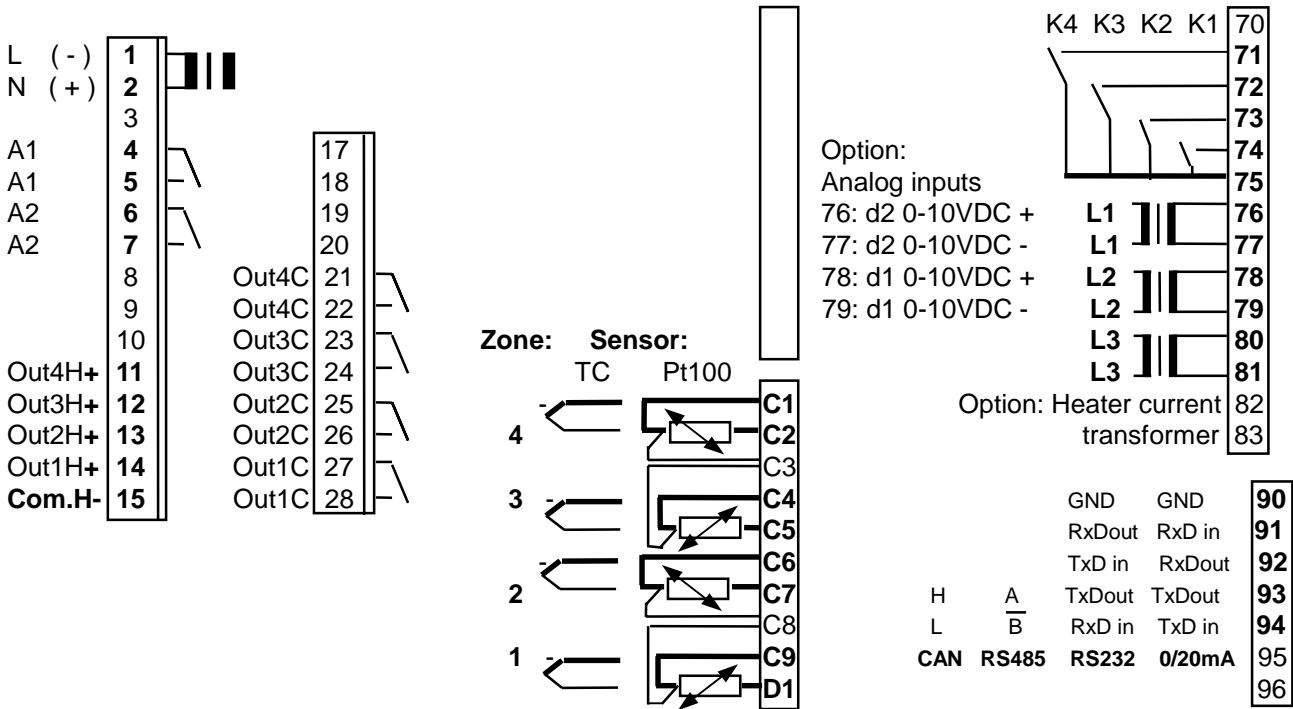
L (-) 1
N (+) 2
3
A1 4
A1 5
A2 6
A2 7
8
9
10
Out4H+ 11
Out3H+ 12
Out2H+ 13
Out1H+ 14
Com.H- 15

17
18
19
20
Out4C 21
Out4C 22
Out3C 23
Out3C 24
Out2C 25
Out2C 26
Out1C 27
Out1C 28

Zone: Sensor:
TC Pt100
- C1
4 C2
C3
3 - C4
C5
- C6
2 C7
C8
1 - C9
D1

K4 K3 K2 K1 70
71
72
73
Option: 74
Analog inputs 75
76: d2 0-10VDC + L1 76
77: d2 0-10VDC - L1 77
78: d1 0-10VDC + L2 78
79: d1 0-10VDC - L2 79
L3 80
L3 81
Option: Heater current 82
transformer 83

| | | GND | GND | 90 |
|---|---|---|---|---|
| | | RxDout | RxD in | 91 |
| | | TxD in | RxDout | 92 |
| H | A | TxDout | TxDout | 93 |
| L | $\overline{B}$ | RxD in | TxD in | 94 |
| CAN | RS485 | RS232 | 0/20mA | 95 |
| | | | | 96 |